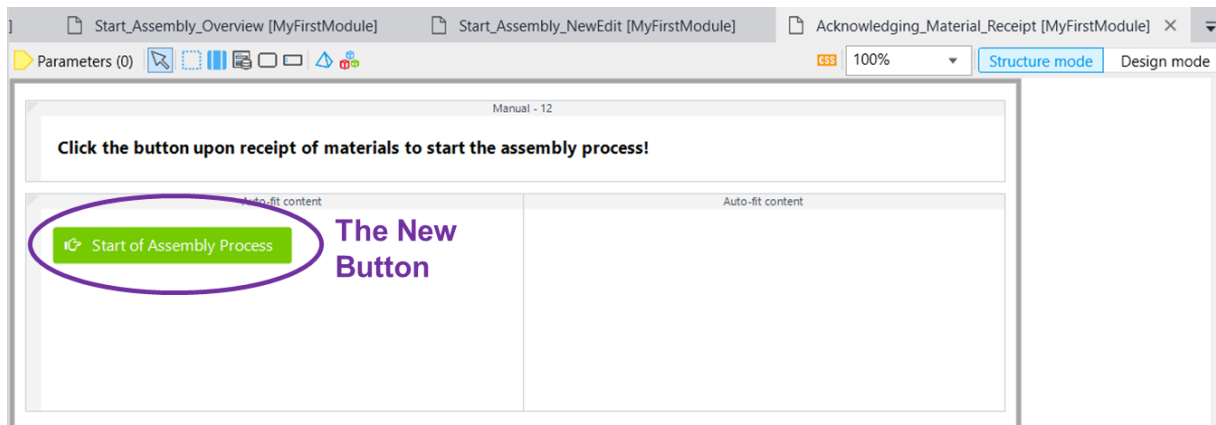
Start_Assembly_Overview [MyFirstModule]

Start_Assembly_NewEdit [MyFirstModule]

Acknowledging_Material_Receipt [MyFirstModule] ×

Parameters (0)

CSS 100%

Structure mode

Design mode

Manual - 12

Click the button upon receipt of materials to start the assembly process!

Auto-fit content

Auto-fit content

Start of Assembly Process

The New Button